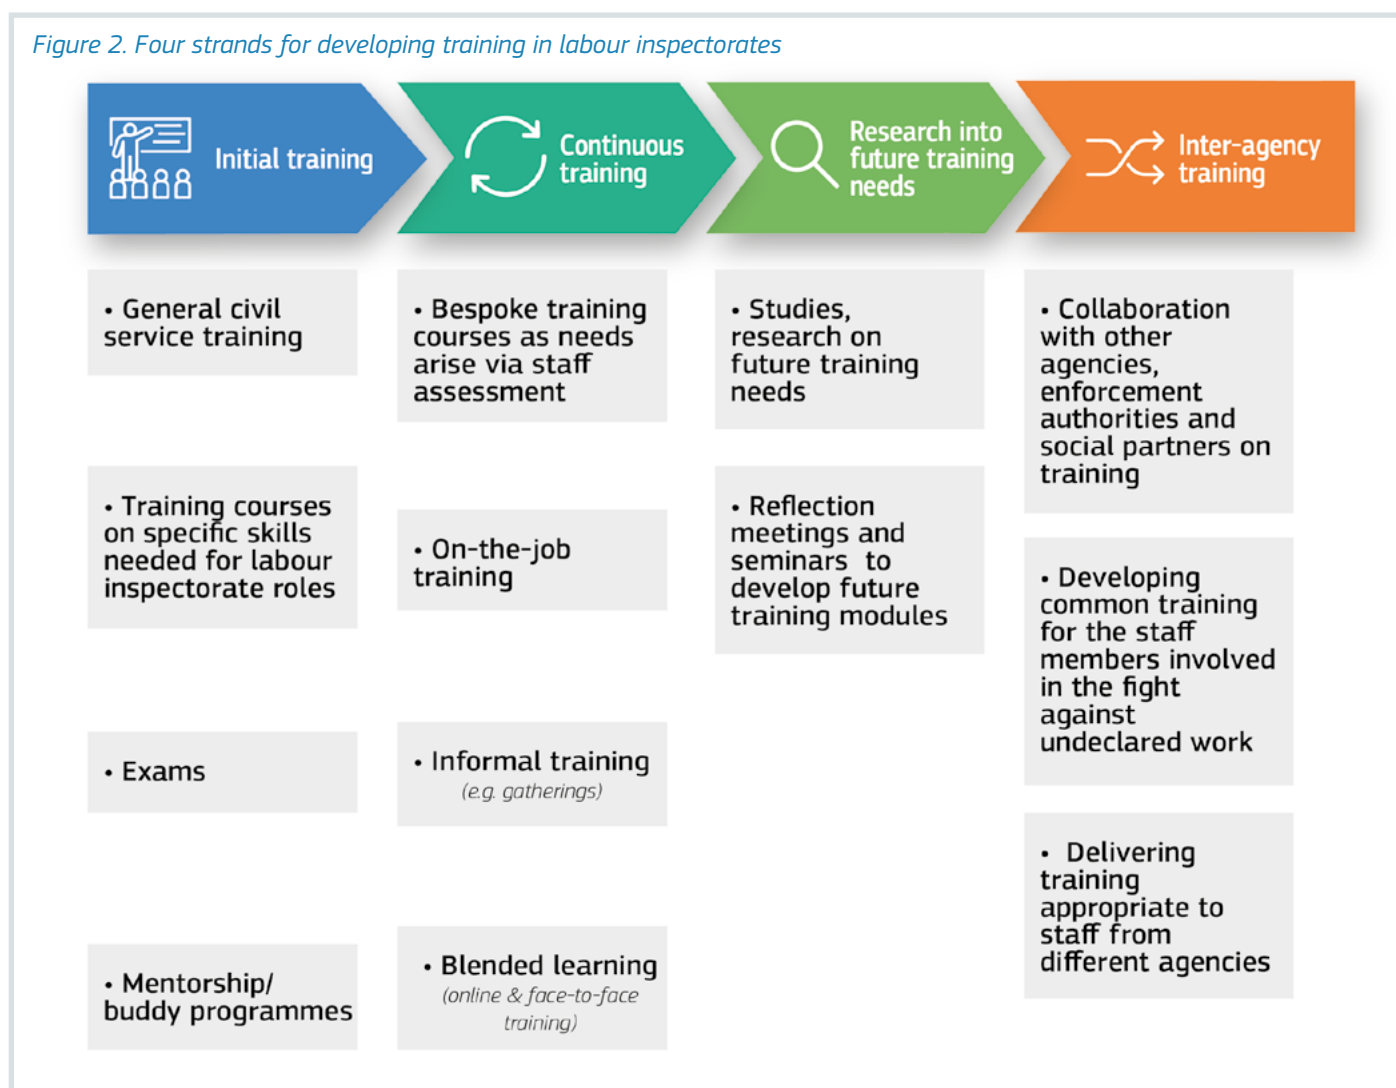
Figure 2. Four strands for developing training in labour inspectorates

Initial training

Continuous training

Research into future training needs

Inter-agency training

• General civil service training

• Training courses on specific skills needed for labour inspectorate roles

• Exams

• Mentorship/ buddy programmes

• Bespoke training courses as needs arise via staff assessment

• On-the-job training

• Informal training (e.g. gatherings)

• Blended learning (online & face-to-face training)

• Studies, research on future training needs

• Reflection meetings and seminars to develop future training modules

• Collaboration with other agencies, enforcement authorities and social partners on training

• Developing common training for the staff members involved in the fight against undeclared work

• Delivering training appropriate to staff from different agencies